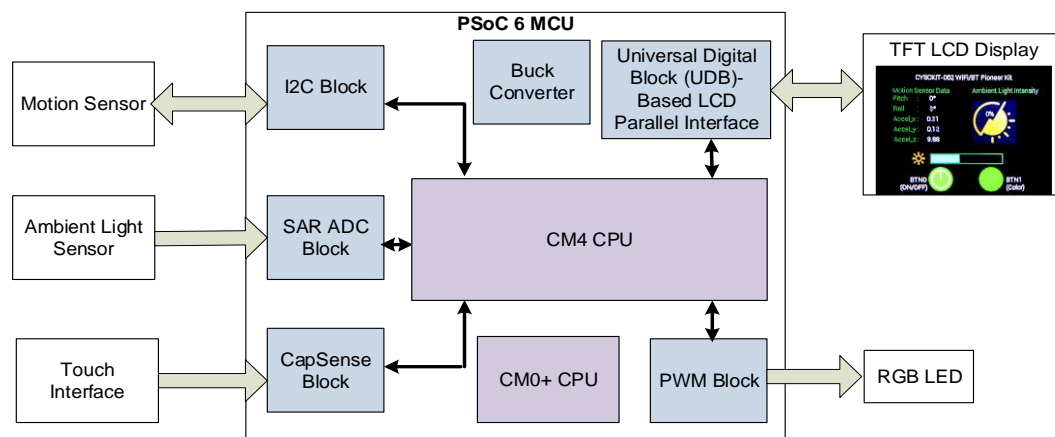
PSoC 6 MCU

TFT LCD Display

Motion Sensor

I2C Block

Buck Converter

Universal Digital Block (UDB)-Based LCD Parallel Interface

CY8CKIT-062 WiFi/BT Pioneer Kit

Motion Sensor Data

Pitch : 0°

Roll : 0°

Accel_x : 0.31

Accel_y : 0.12

Accel_z : 9.68

Ambient Light Intensity

0%

BTN0 (ON/OFF)

BTN1 (Color)

Ambient Light Sensor

SAR ADC Block

CM4 CPU

Touch Interface

CapSense Block

CM0+ CPU

PWM Block

RGB LED